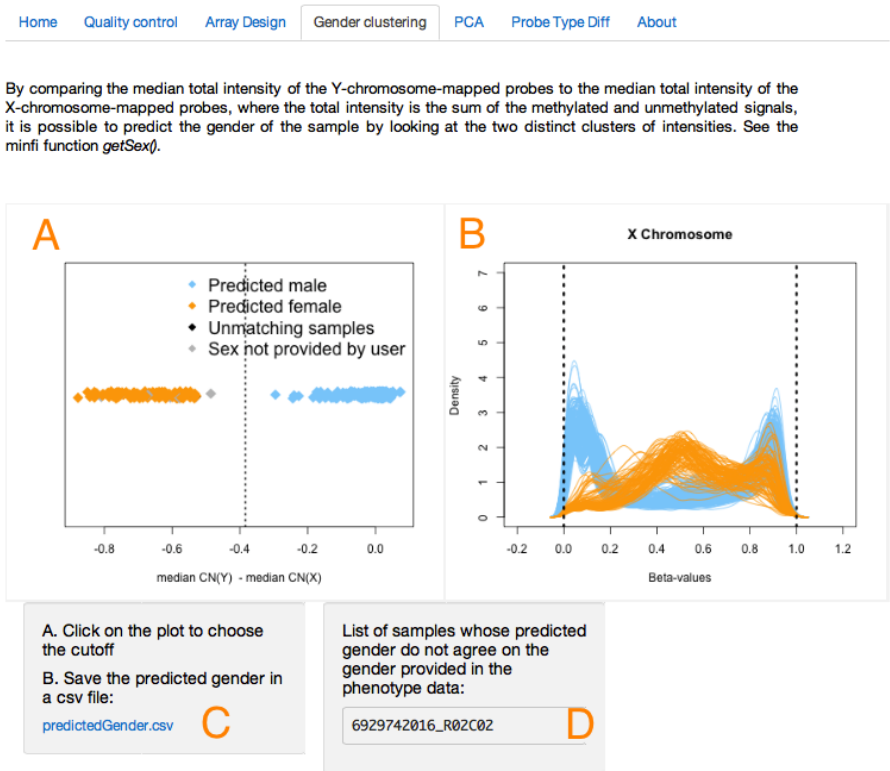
Home Quality control Array Design Gender clustering PCA Probe Type Diff About

By comparing the median total intensity of the Y-chromosome-mapped probes to the median total intensity of the X-chromosome-mapped probes, where the total intensity is the sum of the methylated and unmethylated signals, it is possible to predict the gender of the sample by looking at the two distinct clusters of intensities. See the minfi function *getSex()*.

A

Predicted male
Predicted female
Unmatching samples
Sex not provided by user

-0.8 -0.6 -0.4 -0.2 0.0

median CN(Y) - median CN(X)

B

X Chromosome

Density

0 1 2 3 4 5 6 7

-0.2 0.0 0.2 0.4 0.6 0.8 1.0 1.2

Beta-values

A. Click on the plot to choose the cutoff
B. Save the predicted gender in a csv file:

predictedGender.csv

C

List of samples whose predicted gender do not agree on the gender provided in the phenotype data:

6929742016_R02C02

D